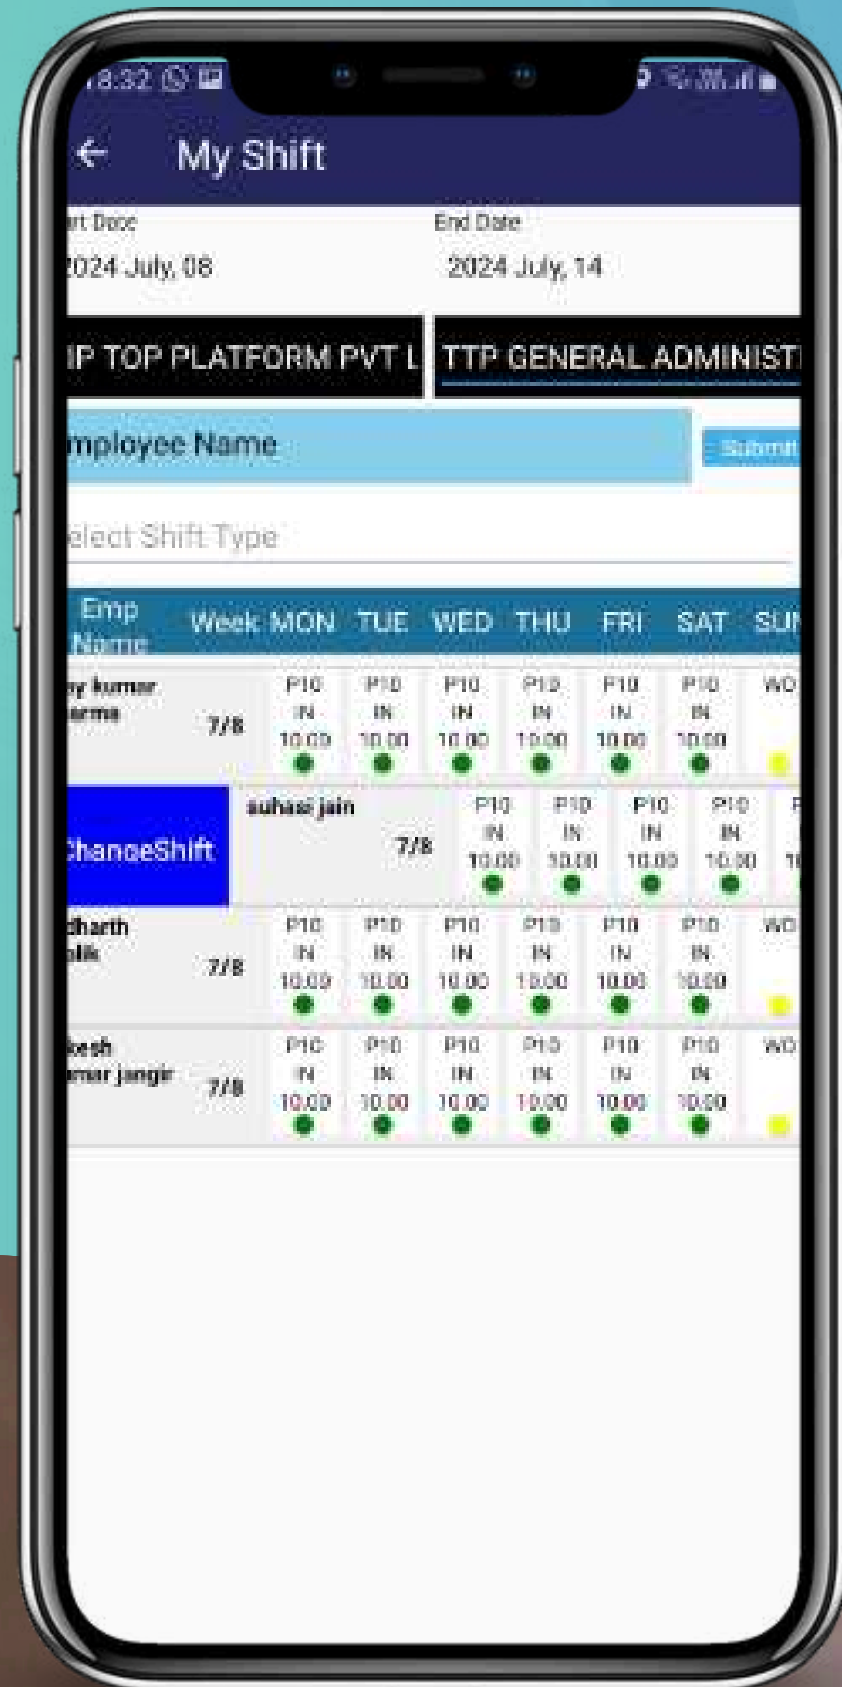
8:32

My Shift

rt Date
2024 July, 08

End Date
2024 July, 14

IP TOP PLATFORM PVT L

TTP GENERAL ADMINIST

mployee Name

Submit

elect Shift Type

| Emp Name | Week | MON | TUE | WED | THU | FRI | SAT | SUN |
|---|---|---|---|---|---|---|---|---|
| y kumar arma | 7/8 | P10 IN 10.00 | P10 IN 10.00 | P10 IN 10.00 | P10 IN 10.00 | P10 IN 10.00 | P10 IN 10.00 | WO |
| ChangeShift suhasi jain | 7/8 | P10 IN 10.00 | P10 IN 10.00 | P10 IN 10.00 | P10 IN 10.00 | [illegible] | | |
| dharth alik | 7/8 | P10 IN 10.00 | P10 IN 10.00 | P10 IN 10.00 | P10 IN 10.00 | P10 IN 10.00 | P10 IN 10.00 | WO |
| kesh mar jangir | 7/8 | P10 IN 10.00 | P10 IN 10.00 | P10 IN 10.00 | P10 IN 10.00 | P10 IN 10.00 | P10 IN 10.00 | WO |